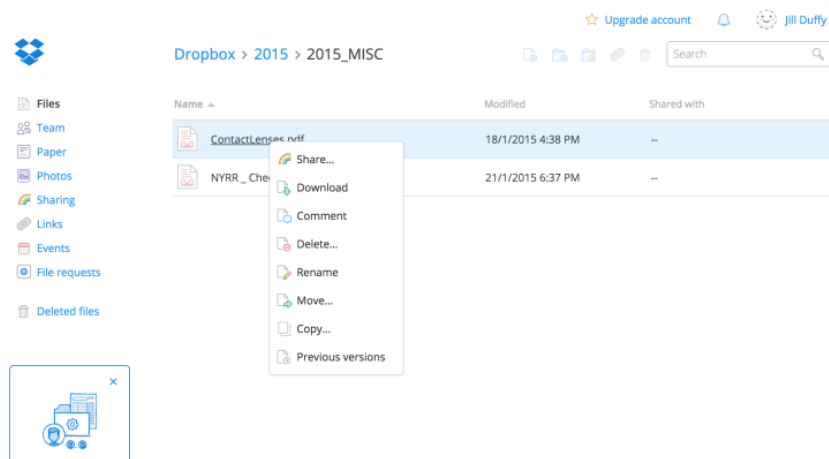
Upgrade account

Jill Duffy

Dropbox > 2015 > 2015_MISC

Search

Files
Team
Paper
Photos
Sharing
Links
Events
File requests

Deleted files

×

| Name ▲ | Modified | Shared with |
|---|---|---|
| ContactLenses.pdf | 18/1/2015 4:38 PM | -- |
| NYRR _ Che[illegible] | 21/1/2015 6:37 PM | -- |

Share...
Download
Comment
Delete...
Rename
Move...
Copy...
Previous versions